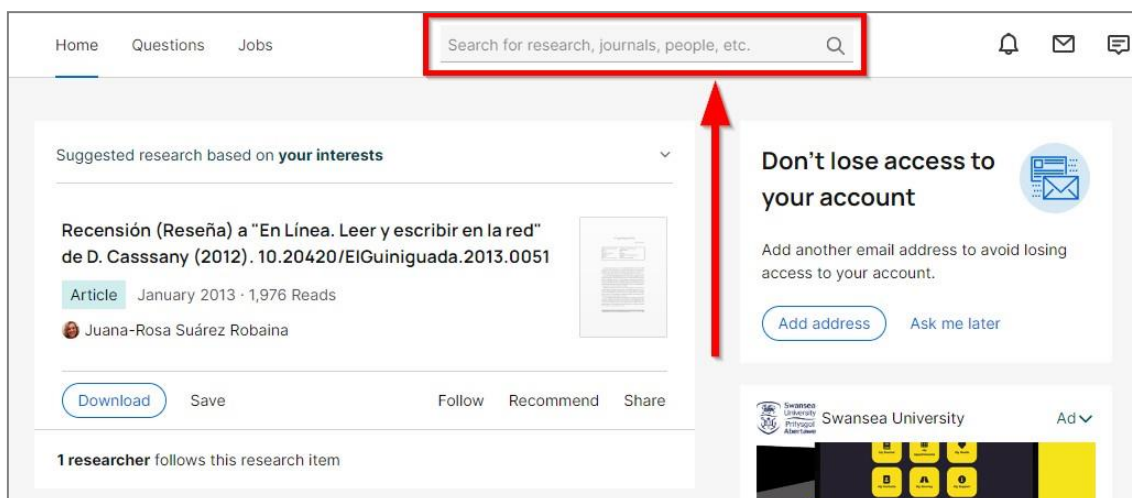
Home Questions Jobs

Search for research, journals, people, etc.

Suggested research based on **your interests**

Recensión (Reseña) a "En Línea. Leer y escribir en la red" de D. Casssany (2012). 10.20420/ElGuiniguada.2013.0051

Article January 2013 · 1,976 Reads

Juana-Rosa Suárez Robaina

Download Save Follow Recommend Share

**1 researcher** follows this research item

Don't lose access to your account

Add another email address to avoid losing access to your account.

Add address Ask me later

Swansea University Prifysgol Abertawe

Swansea University

Ad